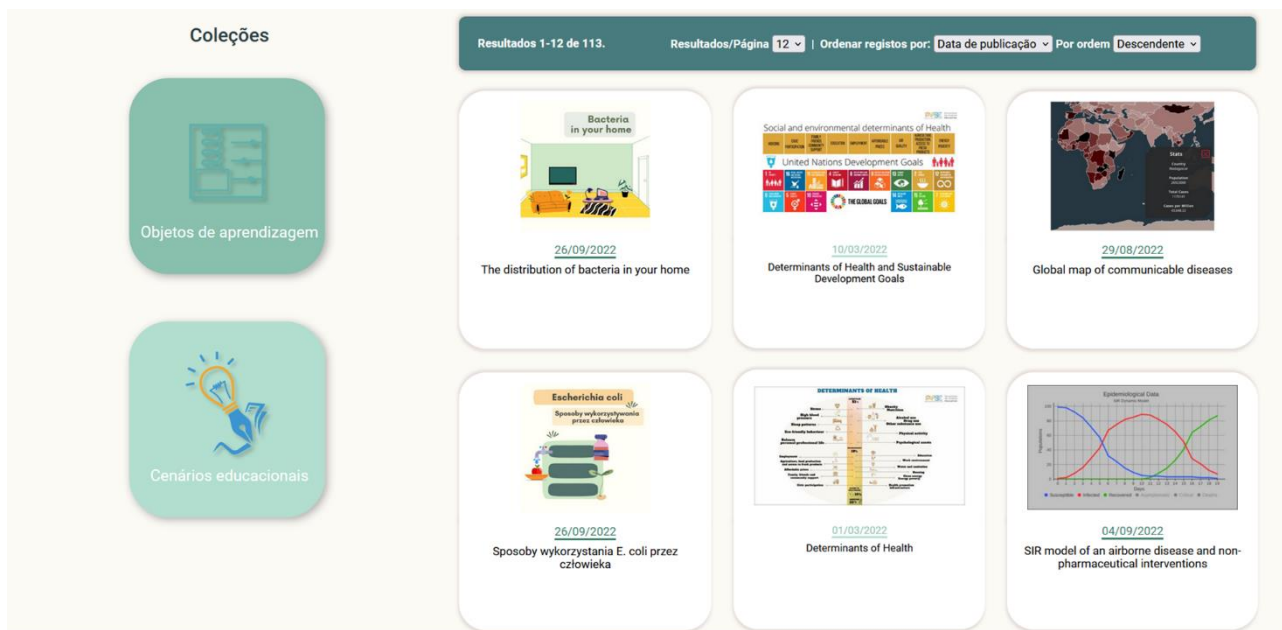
Coleções

Objetos de aprendizagem

Cenários educacionais

Resultados 1-12 de 113. Resultados/Página 12 | Ordenar registos por: Data de publicação Por ordem Descendente

Bacteria in your home

26/09/2022
The distribution of bacteria in your home

Social and environmental determinants of Health

United Nations Development Goals

THE GLOBAL GOALS

10/03/2022
Determinants of Health and Sustainable Development Goals

29/08/2022
Global map of communicable diseases

Escherichia coli
Sposoby wykorzystywania przez człowieka

26/09/2022
Sposoby wykorzystania E. coli przez człowieka

DETERMINANTS OF HEALTH

01/03/2022
Determinants of Health

Epidemiological Data

04/09/2022
SIR model of an airborne disease and non-pharmaceutical interventions